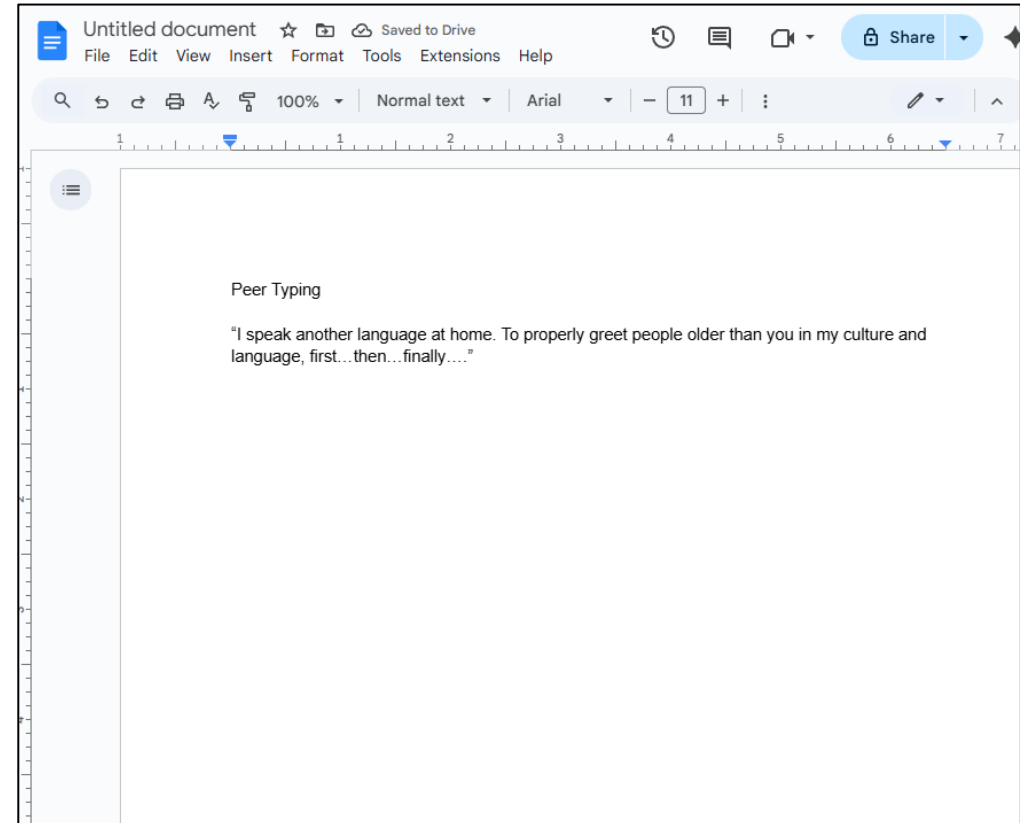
Untitled document Saved to Drive
File Edit View Insert Format Tools Extensions Help
Share
100% Normal text Arial 11
1 1 2 3 4 5 6 7

Peer Typing

“I speak another language at home. To properly greet people older than you in my culture and language, first…then…finally….”